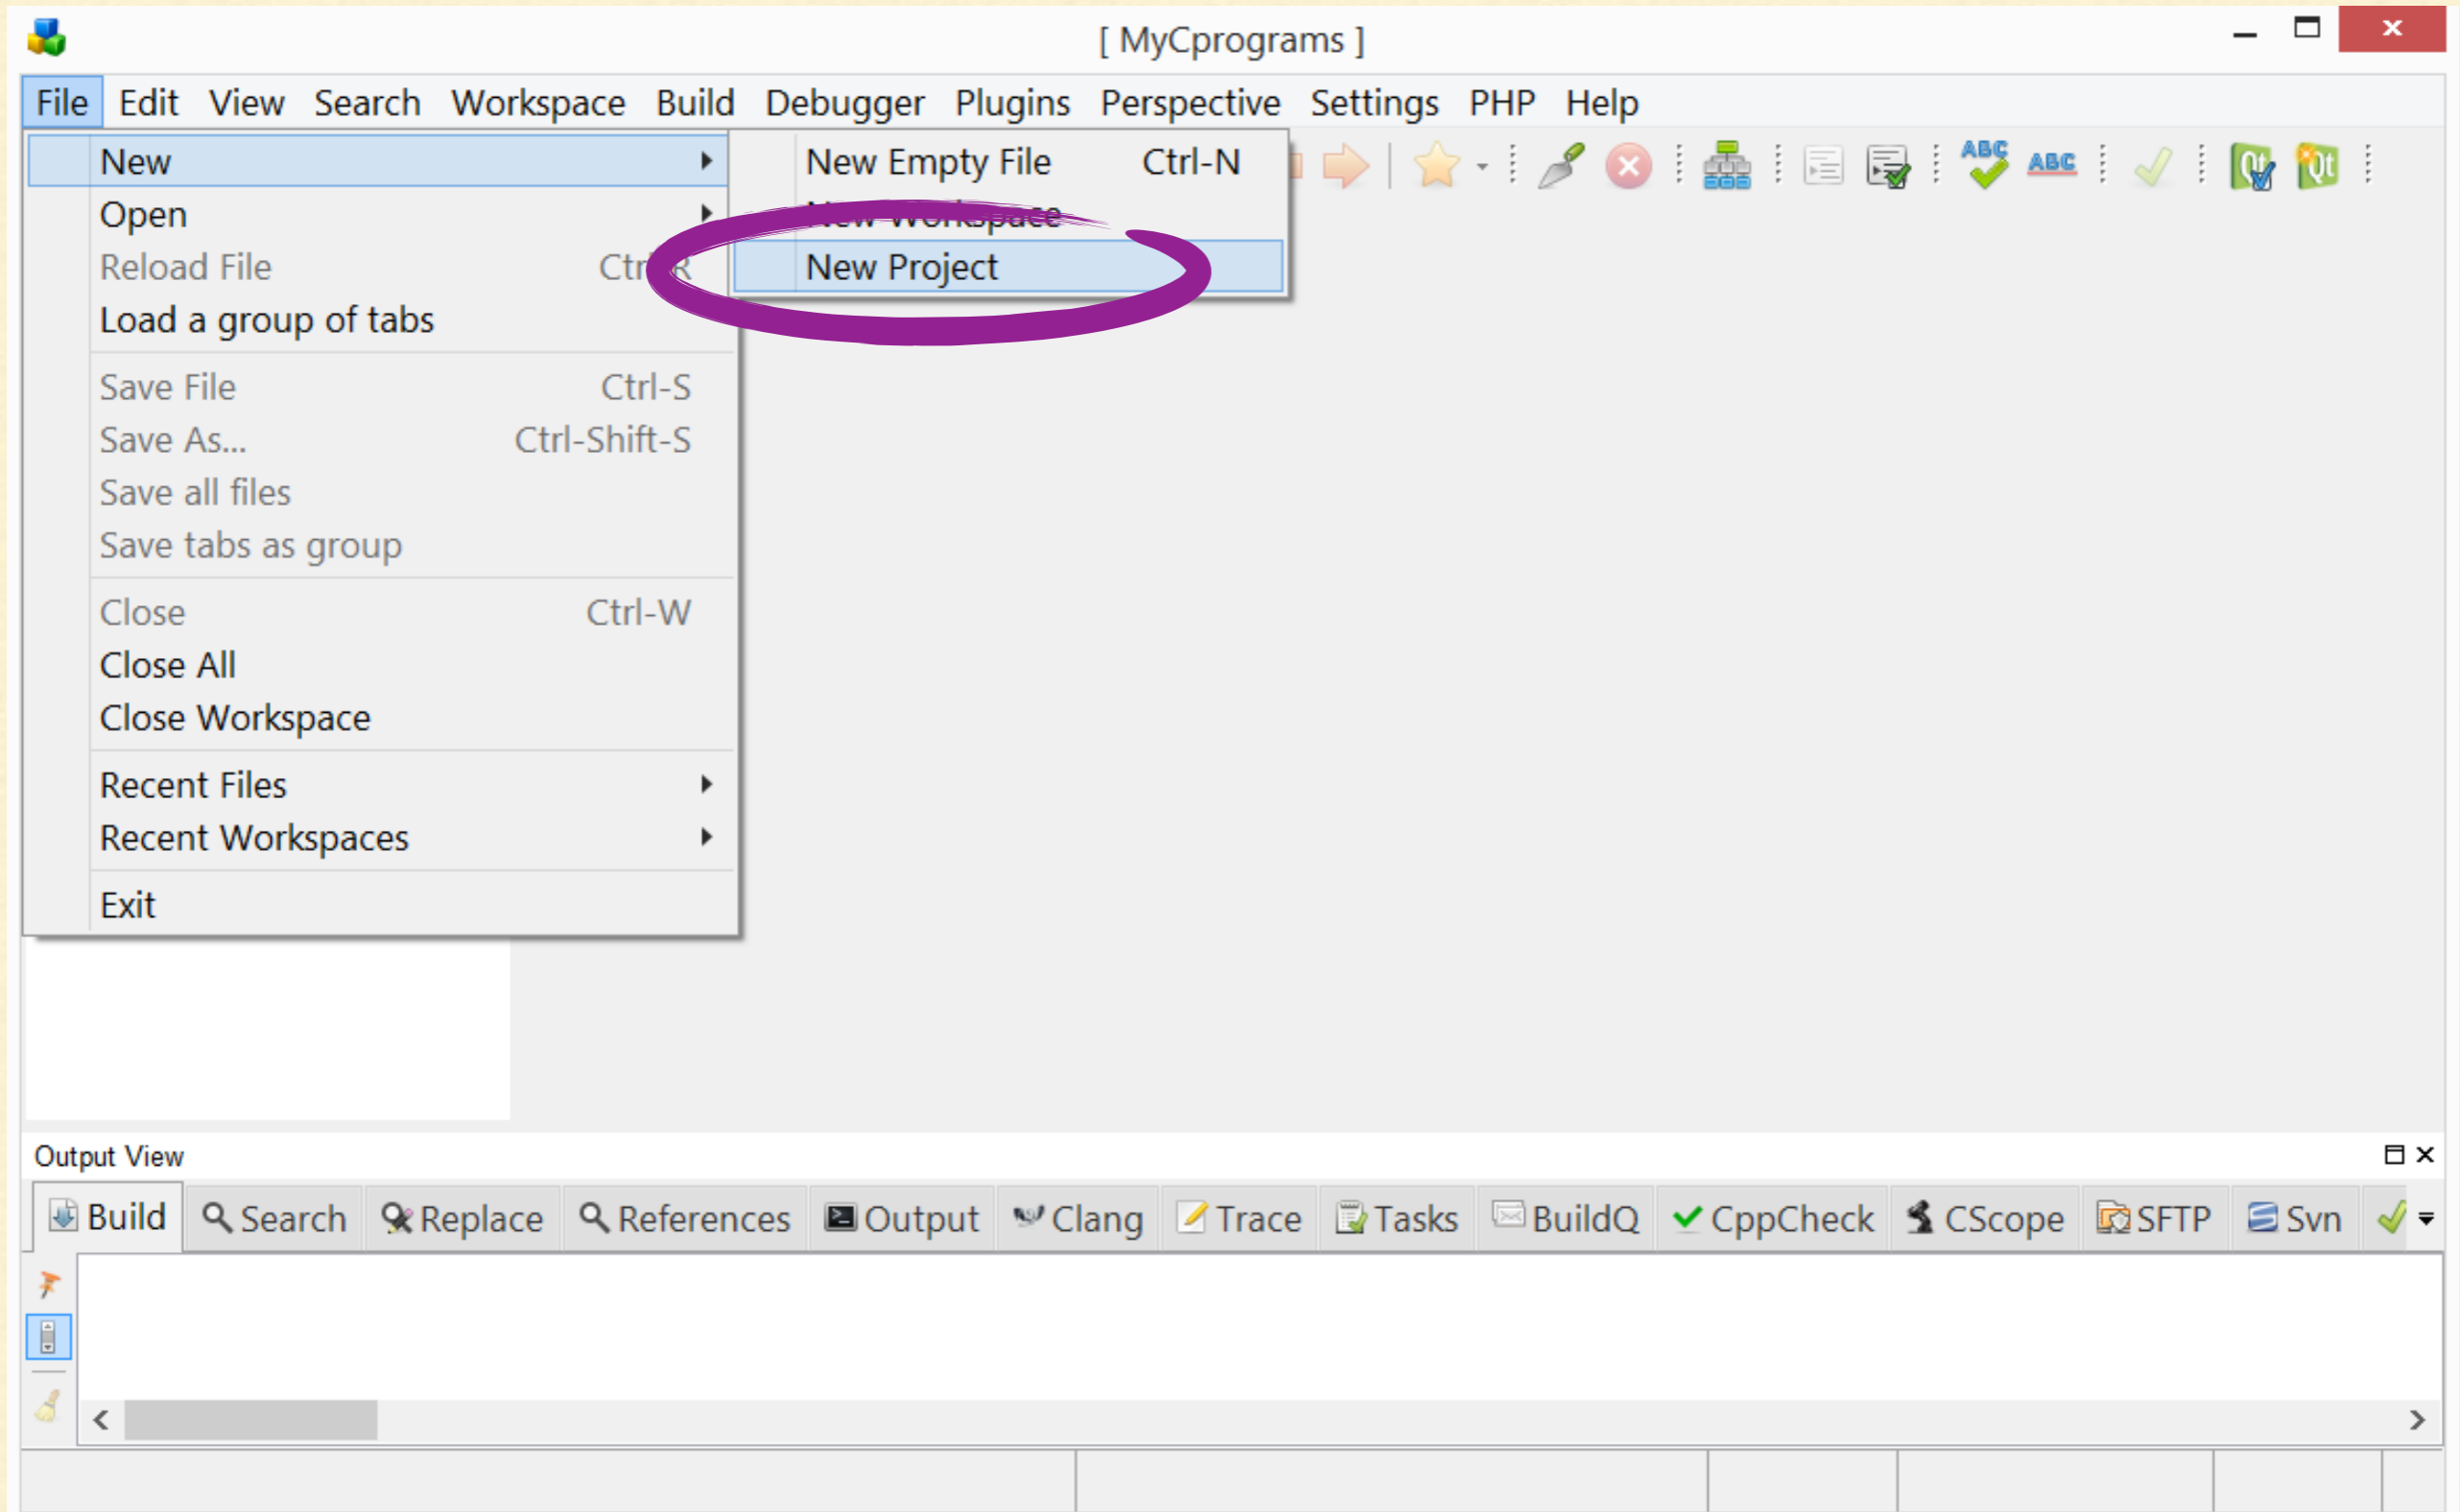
[ MyCprograms ]

File Edit View Search Workspace Build Debugger Plugins Perspective Settings PHP Help

New
Open
Reload File Ctrl-R
Load a group of tabs

Save File Ctrl-S
Save As... Ctrl-Shift-S
Save all files
Save tabs as group

Close Ctrl-W
Close All
Close Workspace

Recent Files
Recent Workspaces

Exit

New Empty File Ctrl-N
New Workspace
New Project

ABC ABC

Output View

Build Search Replace References Output Clang Trace Tasks BuildQ CppCheck CScope SFTP Svn